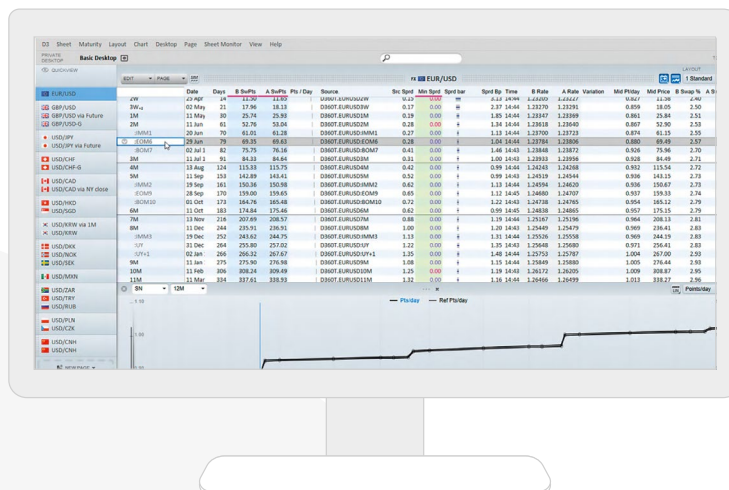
D3 Sheet Maturity Layout Chart Desktop Page Sheet Monitor View Help

PRIVATE DESKTOP Basic Desktop

QUICKVIEW

EDIT PAGE

FX EUR/USD

LAYOUT 1 Standard

EUR/USD
GBP/USD
GBP/USD via Future
GBP/USD-G
USD/JPY
USD/JPY via Future
USD/CHF
USD/CHF-G
USD/CAD
USD/CAD via NY close
USD/HKD
USD/SGD
USD/KRW via 1M
USD/KRW
USD/DKK
USD/NOK
USD/SEK
USD/MXN
USD/ZAR
USD/TRY
USD/RUB
USD/PLN
USD/CZK
USD/CNH
USD/CNH

| | Date | Days | B SwPts | A SwPts | Pts / Day | Source | Src Sprd | Min Sprd | Sprd bar | Sprd Bp | Time | B Rate | A Rate | Variation | Mid Pt/day | Mid Price | B Swap % | A S |
|---|---|---|---|---|---|---|---|---|---|---|---|---|---|---|---|---|---|---|
| 2W | 25 Apr | 14 | 11.50 | 11.65 | | D360T.EURUSD2W | 0.15 | 0.00 | | 3.13 | 14:44 | 1.23205 | 1.23227 | | 0.827 | 11.58 | 2.40 | |
| 3W | 02 May | 21 | 17.96 | 18.13 | | D360T.EURUSD3W | 0.17 | 0.00 | | 2.37 | 14:44 | 1.23270 | 1.23291 | | 0.859 | 18.05 | 2.50 | |
| 1M | 11 May | 30 | 25.74 | 25.93 | | D360T.EURUSD1M | 0.19 | 0.00 | | 1.85 | 14:44 | 1.23347 | 1.23369 | | 0.861 | 25.84 | 2.51 | |
| 2M | 11 Jun | 61 | 52.76 | 53.04 | | D360T.EURUSD2M | 0.28 | 0.00 | | 1.34 | 14:44 | 1.23618 | 1.23640 | | 0.867 | 52.90 | 2.53 | |
| IMM1 | 20 Jun | 70 | 61.01 | 61.28 | | D360T.EURUSDIMM1 | 0.27 | 0.00 | | 1.13 | 14:44 | 1.23700 | 1.23723 | | 0.874 | 61.15 | 2.55 | |
| EOM6 | 29 Jun | 79 | 69.35 | 69.63 | | D360T.EURUSDEOM6 | 0.28 | 0.00 | | 1.04 | 14:44 | 1.23784 | 1.23806 | | 0.880 | 69.49 | 2.57 | |
| BOM7 | 02 Jul | 82 | 75.75 | 76.16 | | D360T.EURUSDBOM7 | 0.41 | 0.00 | | 1.46 | 14:43 | 1.23848 | 1.23872 | | 0.926 | 75.96 | 2.70 | |
| 3M | 11 Jul | 91 | 84.33 | 84.84 | | D360T.EURUSD3M | 0.31 | 0.00 | | 1.00 | 14:43 | 1.23933 | 1.23956 | | 0.928 | 84.49 | 2.71 | |
| 4M | 13 Aug | 124 | 115.53 | 115.75 | | D360T.EURUSD4M | 0.42 | 0.00 | | 0.99 | 14:44 | 1.24245 | 1.24268 | | 0.932 | 115.54 | 2.72 | |
| 5M | 11 Sep | 153 | 142.89 | 143.41 | | D360T.EURUSD5M | 0.52 | 0.00 | | 0.99 | 14:43 | 1.24519 | 1.24544 | | 0.936 | 143.15 | 2.73 | |
| IMM2 | 19 Sep | 161 | 150.36 | 150.98 | | D360T.EURUSDIMM2 | 0.62 | 0.00 | | 1.13 | 14:44 | 1.24594 | 1.24620 | | 0.936 | 150.67 | 2.73 | |
| EOM9 | 28 Sep | 170 | 159.00 | 159.65 | | D360T.EURUSDEOM9 | 0.65 | 0.00 | | 1.12 | 14:45 | 1.24680 | 1.24707 | | 0.937 | 159.33 | 2.74 | |
| BOM10 | 01 Oct | 173 | 164.76 | 165.48 | | D360T.EURUSDBOM10 | 0.72 | 0.00 | | 1.22 | 14:43 | 1.24738 | 1.24765 | | 0.954 | 165.12 | 2.79 | |
| 6M | 11 Oct | 183 | 174.84 | 175.46 | | D360T.EURUSD6M | 0.62 | 0.00 | | 0.99 | 14:45 | 1.24838 | 1.24865 | | 0.957 | 175.15 | 2.79 | |
| 7M | 13 Nov | 216 | 207.69 | 208.57 | | D360T.EURUSD7M | 0.88 | 0.00 | | 1.19 | 14:44 | 1.25167 | 1.25196 | | 0.964 | 208.13 | 2.81 | |
| 8M | 11 Dec | 244 | 235.91 | 236.91 | | D360T.EURUSD8M | 1.00 | 0.00 | | 1.20 | 14:43 | 1.25449 | 1.25479 | | 0.969 | 236.41 | 2.83 | |
| IMM3 | 19 Dec | 252 | 243.62 | 244.75 | | D360T.EURUSDIMM3 | 1.13 | 0.00 | | 1.31 | 14:44 | 1.25526 | 1.25558 | | 0.969 | 244.19 | 2.83 | |
| 1Y | 31 Dec | 264 | 255.80 | 257.02 | | D360T.EURUSD1Y | 1.22 | 0.00 | | 1.35 | 14:45 | 1.25648 | 1.25680 | | 0.971 | 256.41 | 2.83 | |
| 1Y+1 | 02 Jan | 266 | 266.32 | 267.67 | | D360T.EURUSD1Y+1 | 1.35 | 0.00 | | 1.48 | 14:44 | 1.25753 | 1.25787 | | 1.004 | 267.00 | 2.93 | |
| 9M | 11 Jan | 275 | 275.90 | 276.98 | | D360T.EURUSD9M | 1.08 | 0.00 | | 1.15 | 14:45 | 1.25849 | 1.25880 | | 1.005 | 276.44 | 2.93 | |
| 10M | 11 Feb | 306 | 308.24 | 309.49 | | D360T.EURUSD10M | 1.25 | 0.00 | | 1.19 | 14:43 | 1.26172 | 1.26205 | | 1.009 | 308.87 | 2.95 | |
| 11M | 11 Mar | 334 | 337.61 | 338.93 | | D360T.EURUSD11M | 1.32 | 0.00 | | 1.16 | 14:44 | 1.26466 | 1.26499 | | 1.013 | 338.27 | 2.96 | |

SN 12M

Pts/day Ref Pts/day

Points/day

1.18

1.08

NEW PAGE